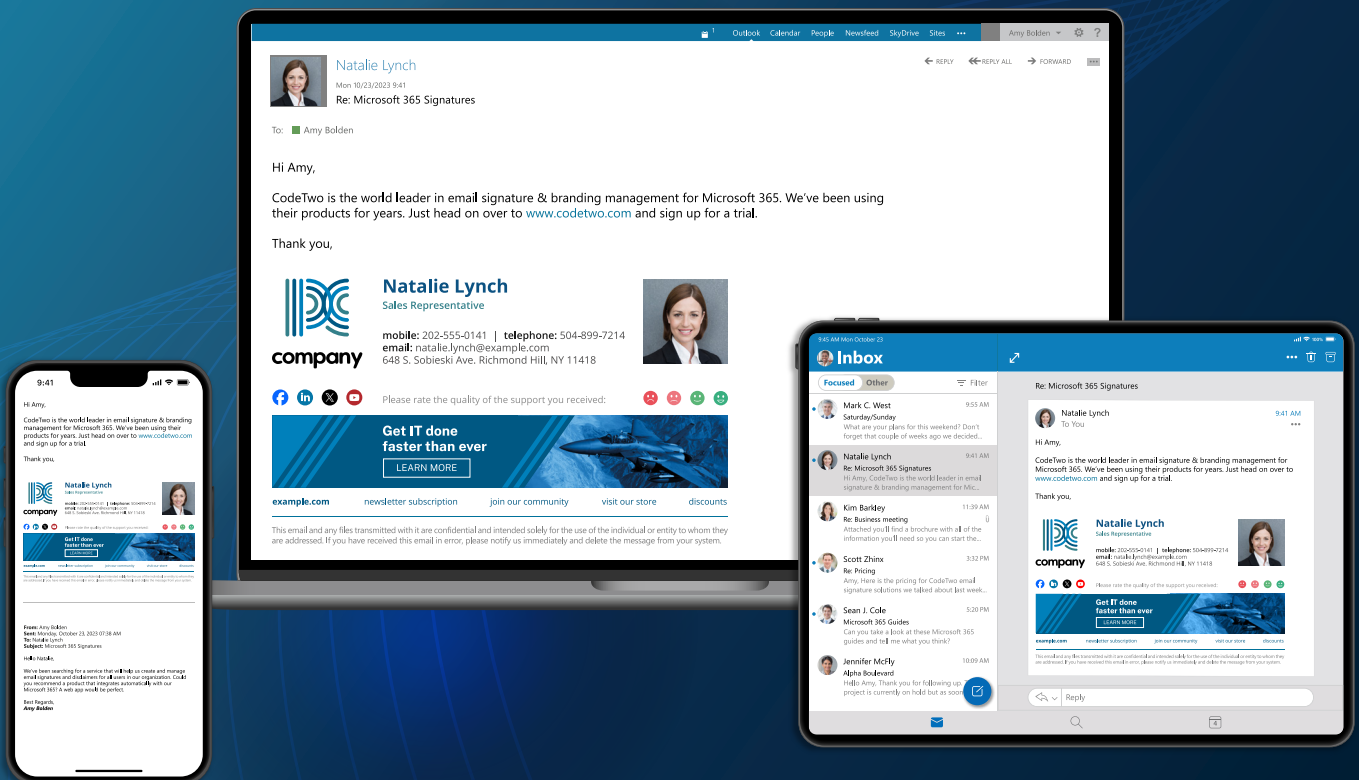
Outlook Calendar People Newsfeed SkyDrive Sites ••• Amy Bolden

Natalie Lynch
Mon 10/23/2023 9:41
Re: Microsoft 365 Signatures

REPLY REPLY ALL FORWARD

To: Amy Bolden

Hi Amy,

CodeTwo is the world leader in email signature & branding management for Microsoft 365. We've been using their products for years. Just head on over to www.codetwo.com and sign up for a trial.

Thank you,

company

Natalie Lynch
Sales Representative

mobile: 202-555-0141 | telephone: 504-899-7214
email: natalie.lynch@example.com
648 S. Sobieski Ave. Richmond Hill, NY 11418

Please rate the quality of the support you received:

Get IT done faster than ever
LEARN MORE

example.com newsletter subscription join our community visit our store discounts

This email and any files transmitted with it are confidential and intended solely for the use of the individual or entity to whom they are addressed. If you have received this email in error, please notify us immediately and delete the message from your system.

9:41

Hi Amy,

CodeTwo is the world leader in email signature & branding management for Microsoft 365. We've been using their products for years. Just head on over to www.codetwo.com and sign up for a trial.

Thank you,

company
Natalie Lynch
Sales Representative

Please rate the quality of the support you received:

Get IT done faster than ever
LEARN MORE

example.com newsletter subscription join our community visit our store discounts

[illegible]

From: Amy Bolden
Sent: Monday, October 23, 2023 07:38 AM
To: Natalie Lynch
Subject: Microsoft 365 Signatures

Hello Natalie,

We've been searching for a service that will help us create and manage email signatures and disclaimers for all users in our organization. Could you recommend a product that integrates automatically with our Microsoft 365? A web app would be perfect.

Best Regards,
Amy Bolden

9:45 AM Mon October 23

Inbox

Focused Other Filter

Mark C. West 9:55 AM
Saturday/Sunday
What are your plans for this weekend? Don't forget that couple of weeks ago we decided...

Natalie Lynch 9:41 AM
Re: Microsoft 365 Signatures
Hi Amy, CodeTwo is the world leader in email signature & branding management for Mic...

Kim Barkley 11:39 AM
Re: Business meeting
Attached you'll find a brochure with all of the information you'll need so you can start the...

Scott Zhinx 3:32 PM
Re: Pricing
Amy, Here is the pricing for CodeTwo email signature solutions we talked about last week...

Sean J. Cole 5:20 PM
Microsoft 365 Guides
Can you take a look at these Microsoft 365 guides and tell me what you think?

Jennifer McFly 10:09 AM
Alpha Boulevard
Hello Amy. Thank you for following up. The project is currently on hold but as soon...

Re: Microsoft 365 Signatures

Natalie Lynch 9:41 AM
To You

Hi Amy,

CodeTwo is the world leader in email signature & branding management for Microsoft 365. We've been using their products for years. Just head on over to www.codetwo.com and sign up for a trial.

Thank you,

company
Natalie Lynch
Sales Representative
mobile: 202-555-0141 | telephone: 504-899-7214
email: natalie.lynch@example.com
648 S. Sobieski Ave. Richmond Hill, NY 11418

Please rate the quality of the support you received:

Get IT done faster than ever
LEARN MORE

example.com newsletter subscription join our community visit our store discounts

This email and any files transmitted with it are confidential and intended solely for the use of the individual or entity to whom they are addressed. If you have received this email in error, please notify us immediately and delete the message from your system.

Reply